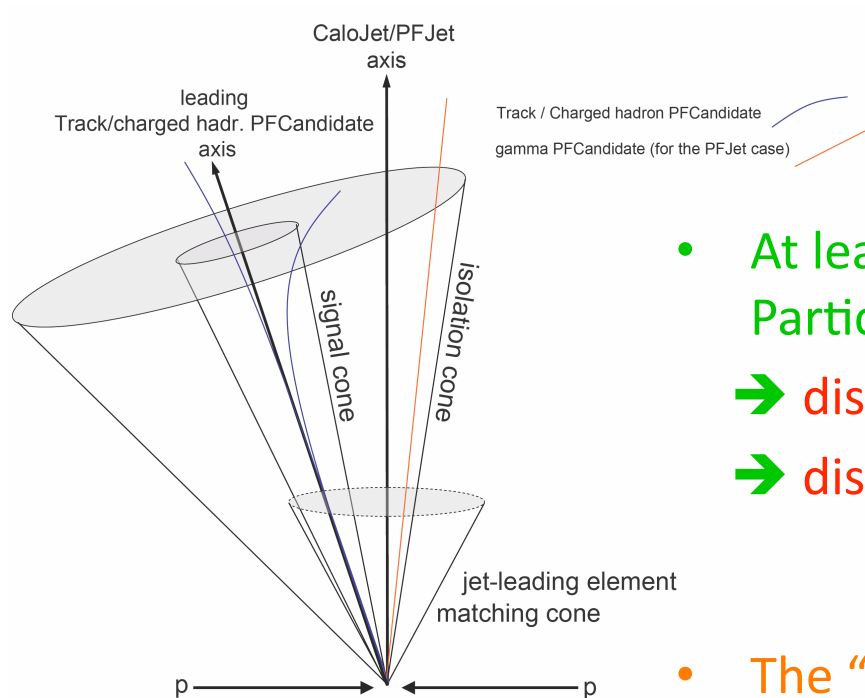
CaloJet/PFJet axis

leading Track/charged hadr. PFCandidate axis

Track / Charged hadron PFCandidate

gamma PFCandidate (for the PFJet case)

signal cone

isolation cone

jet-leading element matching cone

p

p

• At lea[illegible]
Partic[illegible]

➔ dis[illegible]

➔ dis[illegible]

• The "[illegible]